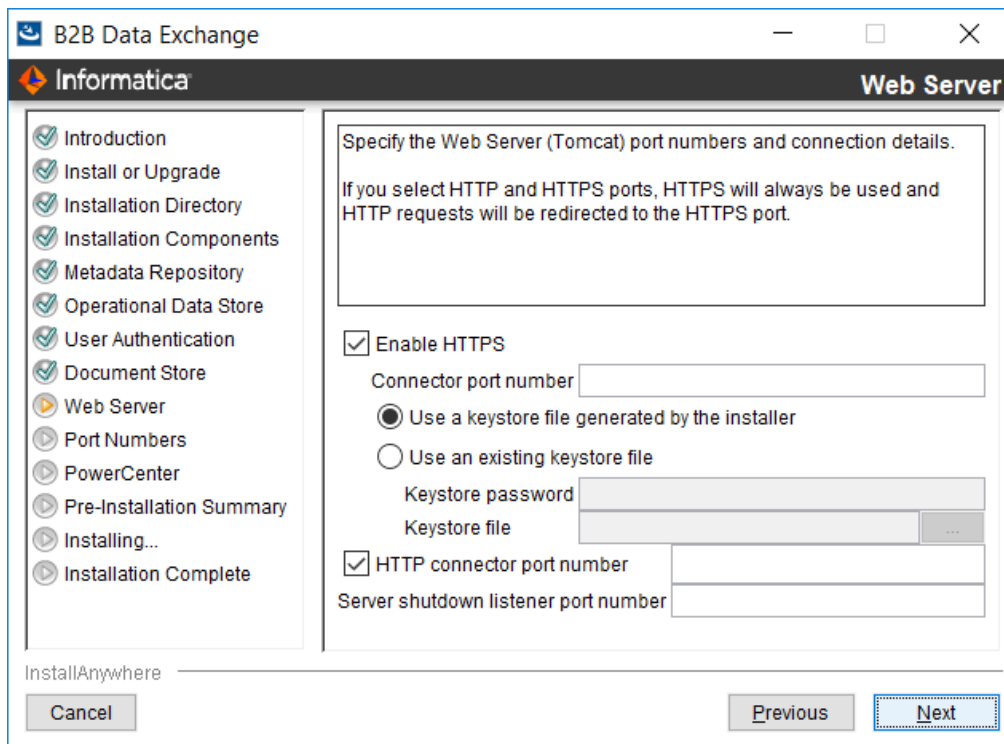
B2B Data Exchange

Informatica

Web Server

Introduction
Install or Upgrade
Installation Directory
Installation Components
Metadata Repository
Operational Data Store
User Authentication
Document Store
Web Server
Port Numbers
PowerCenter
Pre-Installation Summary
Installing...
Installation Complete

Specify the Web Server (Tomcat) port numbers and connection details.

If you select HTTP and HTTPS ports, HTTPS will always be used and HTTP requests will be redirected to the HTTPS port.

Enable HTTPS
Connector port number
Use a keystore file generated by the installer
Use an existing keystore file
Keystore password
Keystore file
...
HTTP connector port number
Server shutdown listener port number

InstallAnywhere

Cancel
Previous
Next